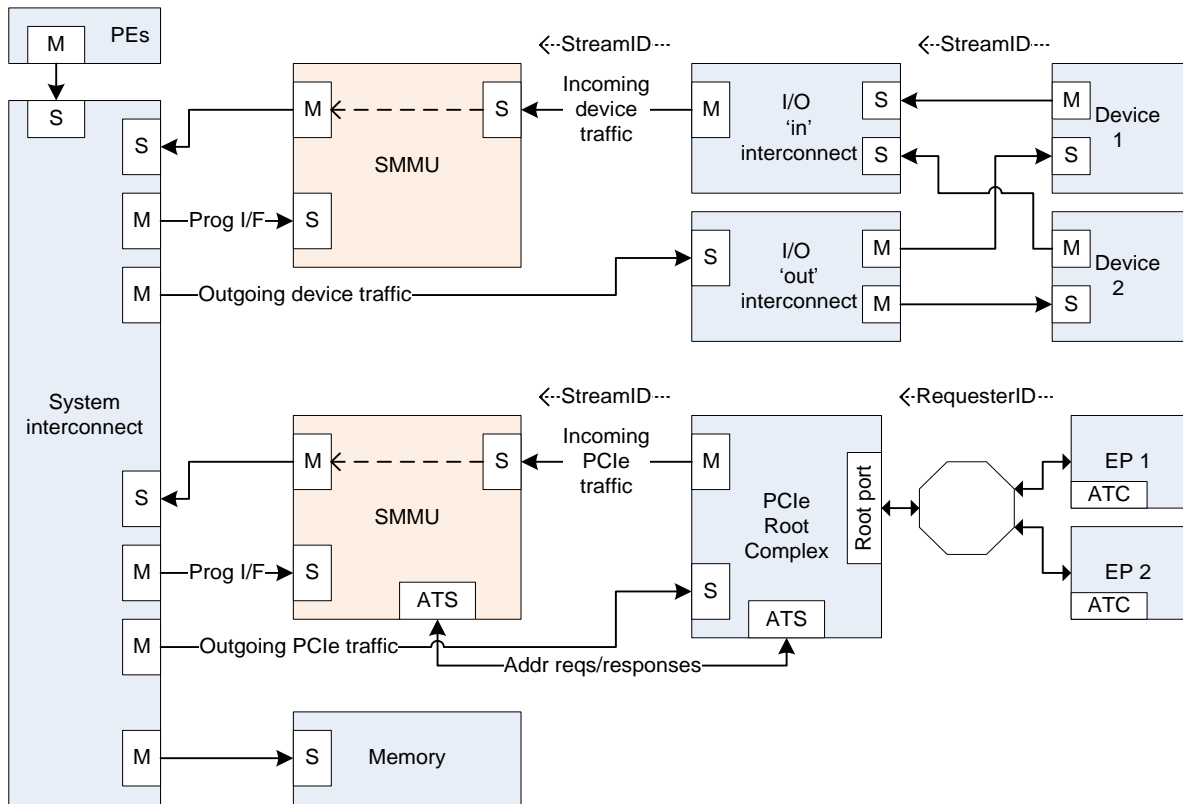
M PEs

S

StreamID

StreamID

S

M

SMMU

S

Incoming device traffic

M

I/O 'in' interconnect

S

S

M

Device 1

S

M

Prog I/F

S

M

Outgoing device traffic

S

I/O 'out' interconnect

M

M

M

Device 2

S

System interconnect

StreamID

RequesterID

S

M

SMMU

S

Incoming PCIe traffic

M

PCIe Root Complex

Root port

EP 1

ATC

M

Prog I/F

S

ATS

S

EP 2

ATC

M

Outgoing PCIe traffic

ATS

Addr reqs/responses

M

S

Memory